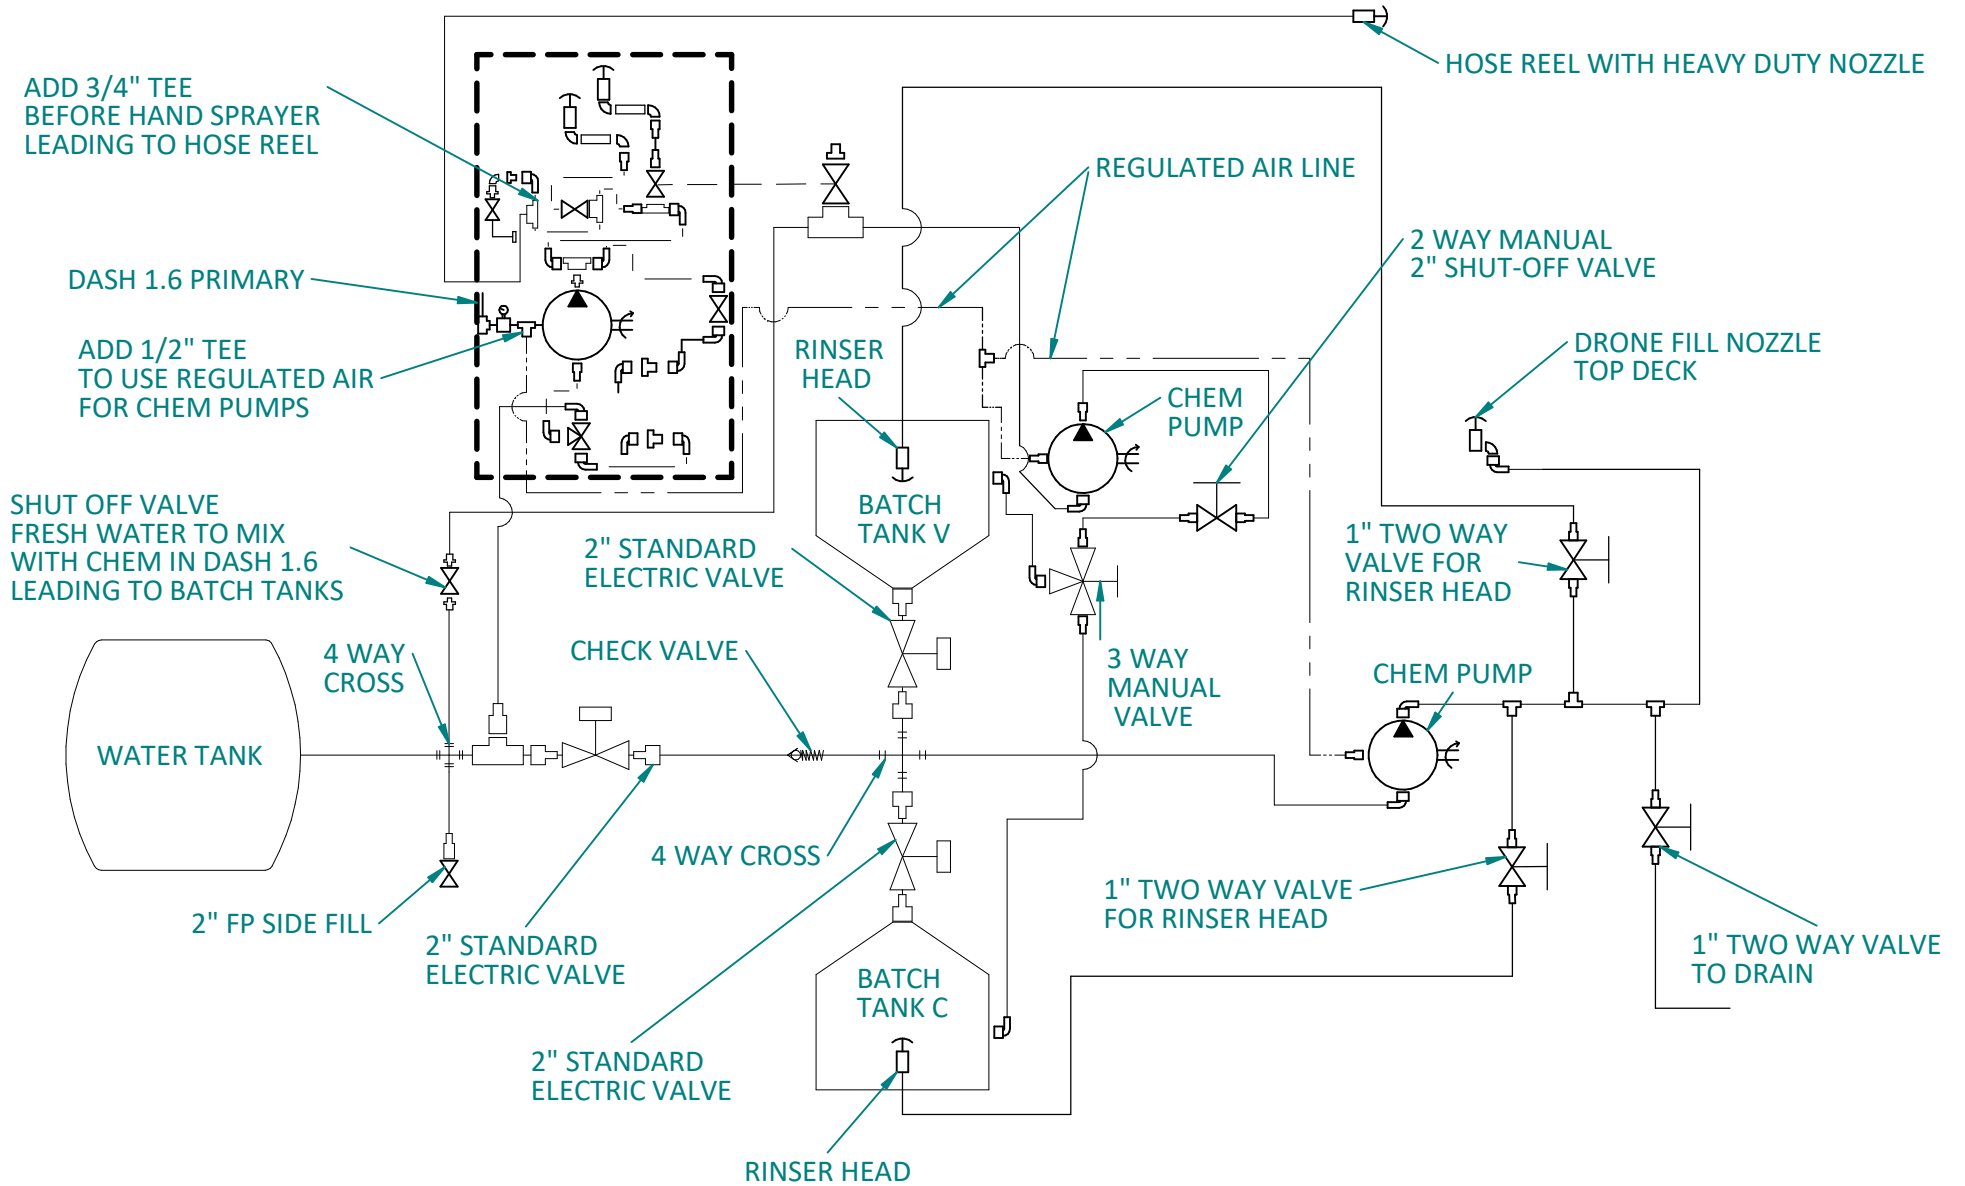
HOSE REEL WITH HEAVY DUTY NOZZLE

ADD 3/4" TEE
BEFORE HAND SPRAYER
LEADING TO HOSE REEL

REGULATED AIR LINE

2 WAY MANUAL
2" SHUT-OFF VALVE

DASH 1.6 PRIMARY

ADD 1/2" TEE
TO USE REGULATED AIR
FOR CHEM PUMPS

RINSER
HEAD

CHEM
PUMP

DRONE FILL NOZZLE
TOP DECK

BATCH
TANK V

SHUT OFF VALVE
FRESH WATER TO MIX
WITH CHEM IN DASH 1.6
LEADING TO BATCH TANKS

2" STANDARD
ELECTRIC VALVE

1" TWO WAY
VALVE FOR
RINSER HEAD

4 WAY
CROSS

CHECK VALVE

3 WAY
MANUAL
VALVE

CHEM PUMP

WATER TANK

4 WAY CROSS

1" TWO WAY VALVE
FOR RINSER HEAD

2" FP SIDE FILL

2" STANDARD
ELECTRIC VALVE

1" TWO WAY VALVE
TO DRAIN

BATCH
TANK C

2" STANDARD
ELECTRIC VALVE

RINSER HEAD